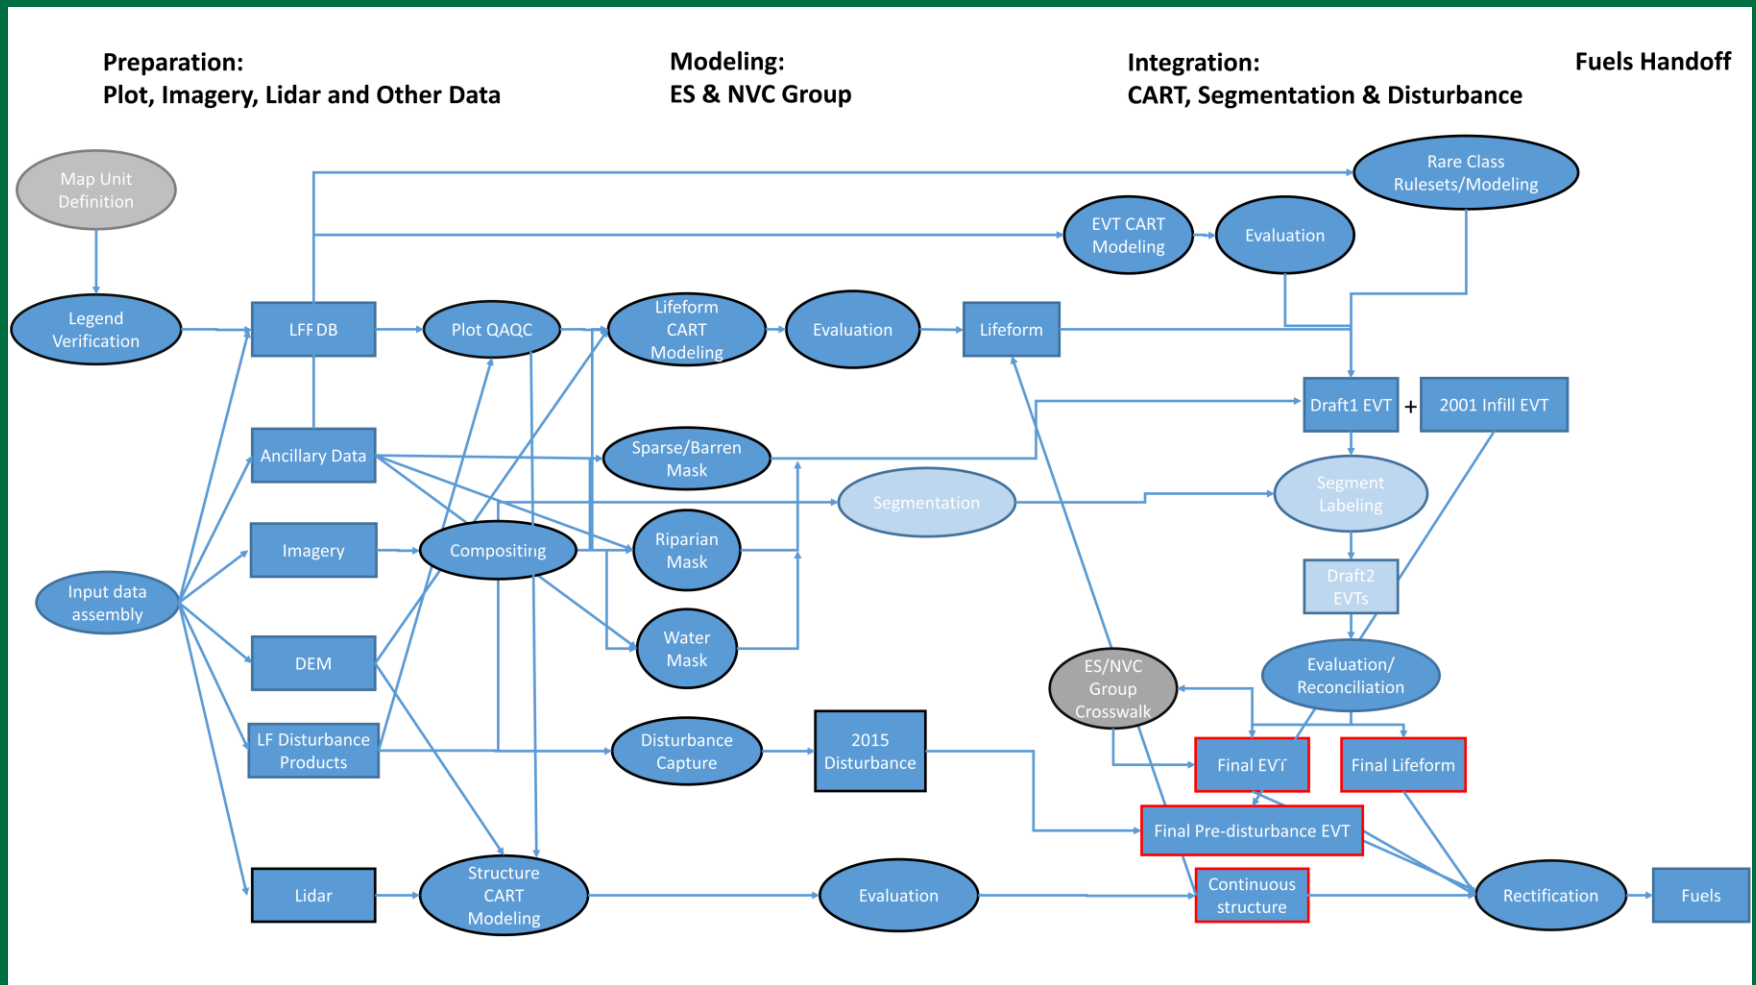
Preparation:
Plot, Imagery, Lidar and Other Data

Modeling:
ES & NVC Group

Integration:
CART, Segmentation & Disturbance

Fuels Handoff

Map Unit Definition

Rare Class Rulesets/Modeling

EVT CART Modeling

Evaluation

Legend Verification

LFF DB

Plot QAQC

Lifeform CART Modeling

Evaluation

Lifeform

Draft1 EVT

+

2001 Infill EVT

Ancillary Data

Sparse/Barren Mask

Segmentation

Segment Labeling

Imagery

Compositing

Riparian Mask

Draft2 EVTs

Input data assembly

DEM

Water Mask

ES/NVC Group Crosswalk

Evaluation/ Reconciliation

LF Disturbance Products

Disturbance Capture

2015 Disturbance

Final EVT

Final Lifeform

Final Pre-disturbance EVT

Lidar

Structure CART Modeling

Evaluation

Continuous structure

Rectification

Fuels